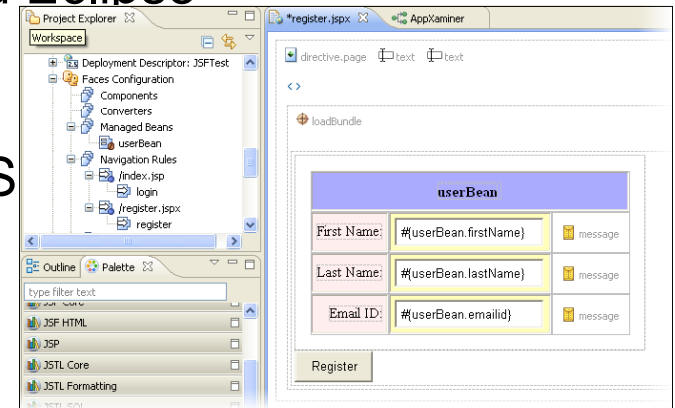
Project Explorer
Workspace
Deployment Descriptor: JSFTest
Faces Configuration
Components
Converters
Managed Beans
userBean
Navigation Rules
/index.jsp
login
/register.jspx
register
Outline
Palette
type filter text
JSF HTML
JSP
JSTL Core
JSTL Formatting
*register.jspx
AppXaminer
directive.page
text
text
<>
loadBundle
userBean
First Name:
#{userBean.firstName}
message
Last Name:
#{userBean.lastName}
message
Email ID:
#{userBean.emailid}
message
Register